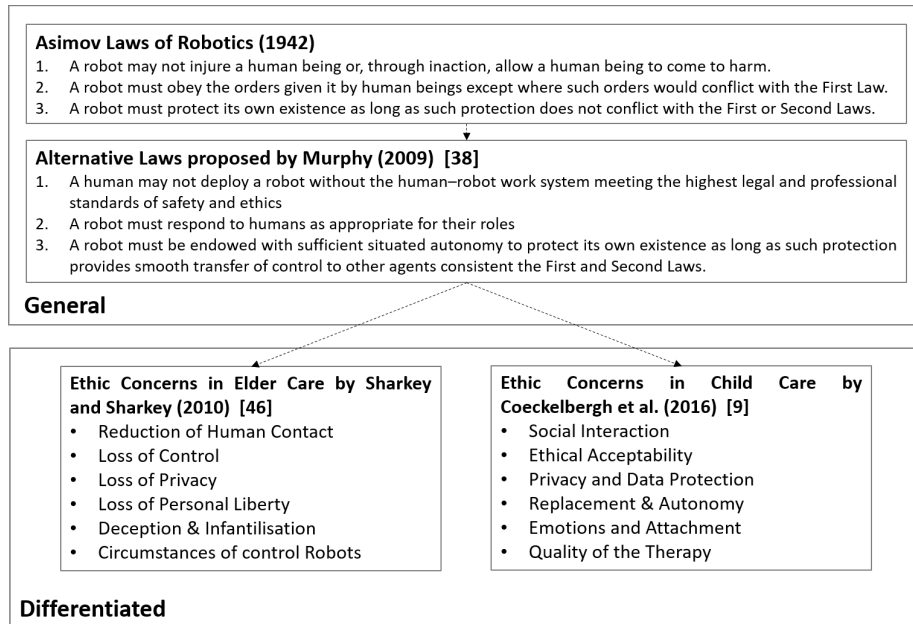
**Asimov Laws of Robotics (1942)**

1. A robot may not injure a human being or, through inaction, allow a human being to come to harm.
2. A robot must obey the orders given it by human beings except where such orders would conflict with the First Law.
3. A robot must protect its own existence as long as such protection does not conflict with the First or Second Laws.

**Alternative Laws proposed by Murphy (2009) [38]**

1. A human may not deploy a robot without the human–robot work system meeting the highest legal and professional standards of safety and ethics
2. A robot must respond to humans as appropriate for their roles
3. A robot must be endowed with sufficient situated autonomy to protect its own existence as long as such protection provides smooth transfer of control to other agents consistent the First and Second Laws.

**General**

**Ethic Concerns in Elder Care by Sharkey and Sharkey (2010) [46]**

- Reduction of Human Contact
- Loss of Control
- Loss of Privacy
- Loss of Personal Liberty
- Deception & Infantilisation
- Circumstances of control Robots

**Ethic Concerns in Child Care by Coeckelbergh et al. (2016) [9]**

- Social Interaction
- Ethical Acceptability
- Privacy and Data Protection
- Replacement & Autonomy
- Emotions and Attachment
- Quality of the Therapy

**Differentiated**